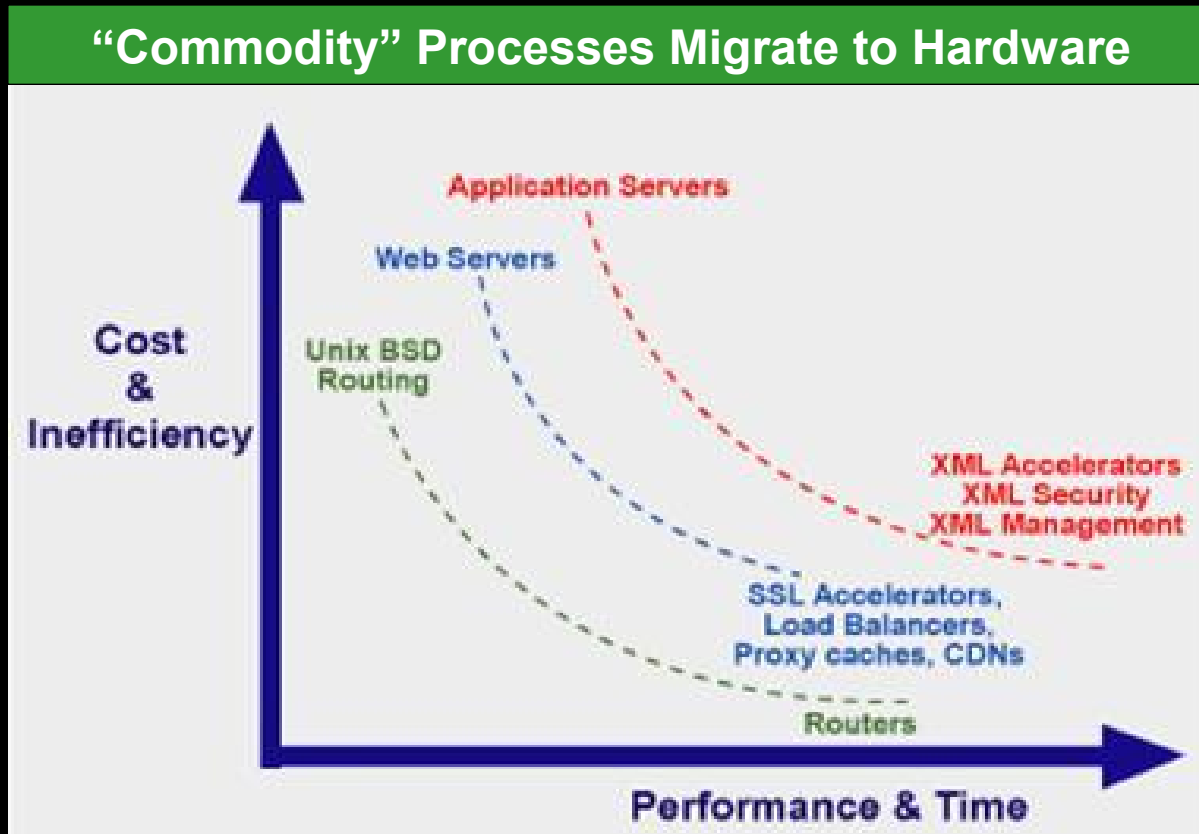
“Commodity” Processes Migrate to Hardware

Cost & Inefficiency

Application Servers

Web Servers

Unix BSD Routing

XML Accelerators
XML Security
XML Management

SSL Accelerators,
Load Balancers,
Proxy caches, CDNs

Routers

Performance & Time